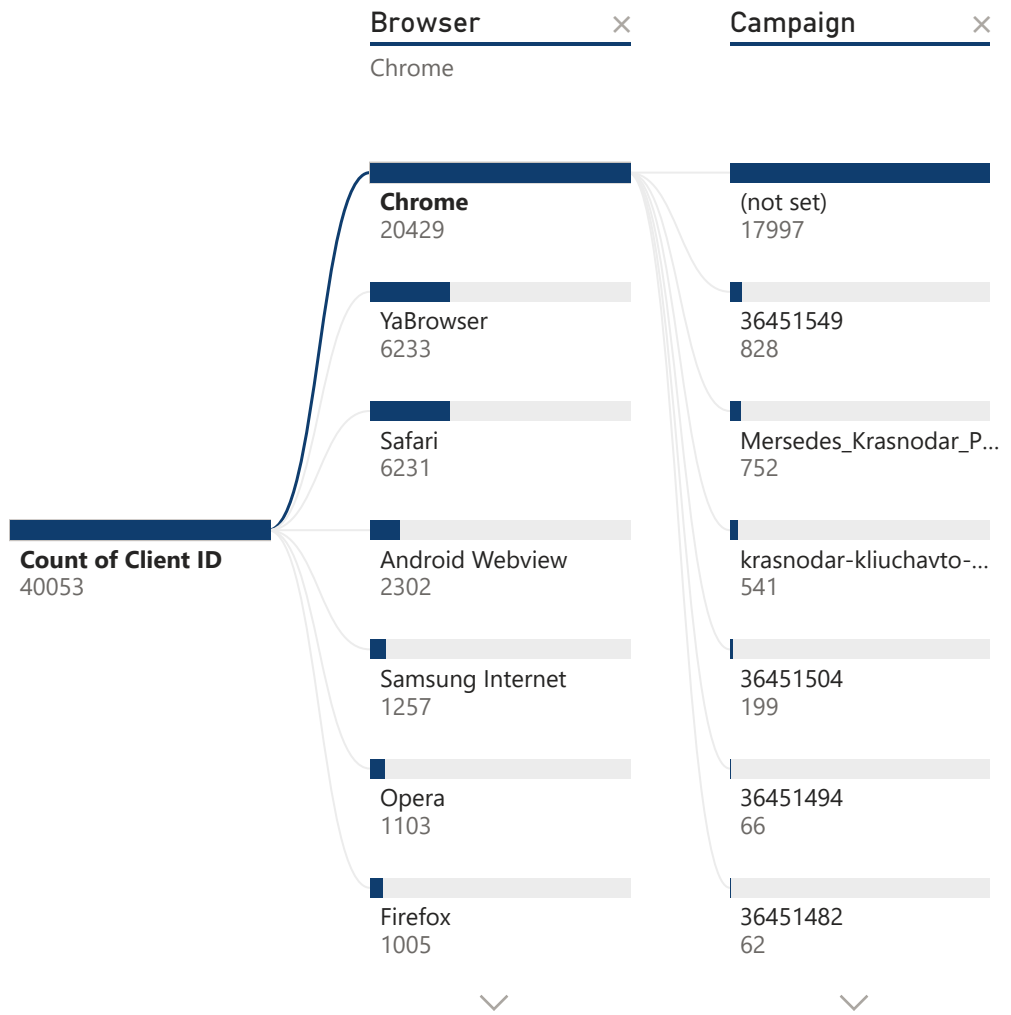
Browser ×
Chrome

Campaign ×

Count of Client ID
40053

Chrome
20429

YaBrowser
6233

Safari
6231

Android Webview
2302

Samsung Internet
1257

Opera
1103

Firefox
1005

(not set)
17997

36451549
828

Mersedes_Krasnodar_P...
752

krasnodar-kliuchavto-...
541

36451504
199

36451494
66

36451482
62